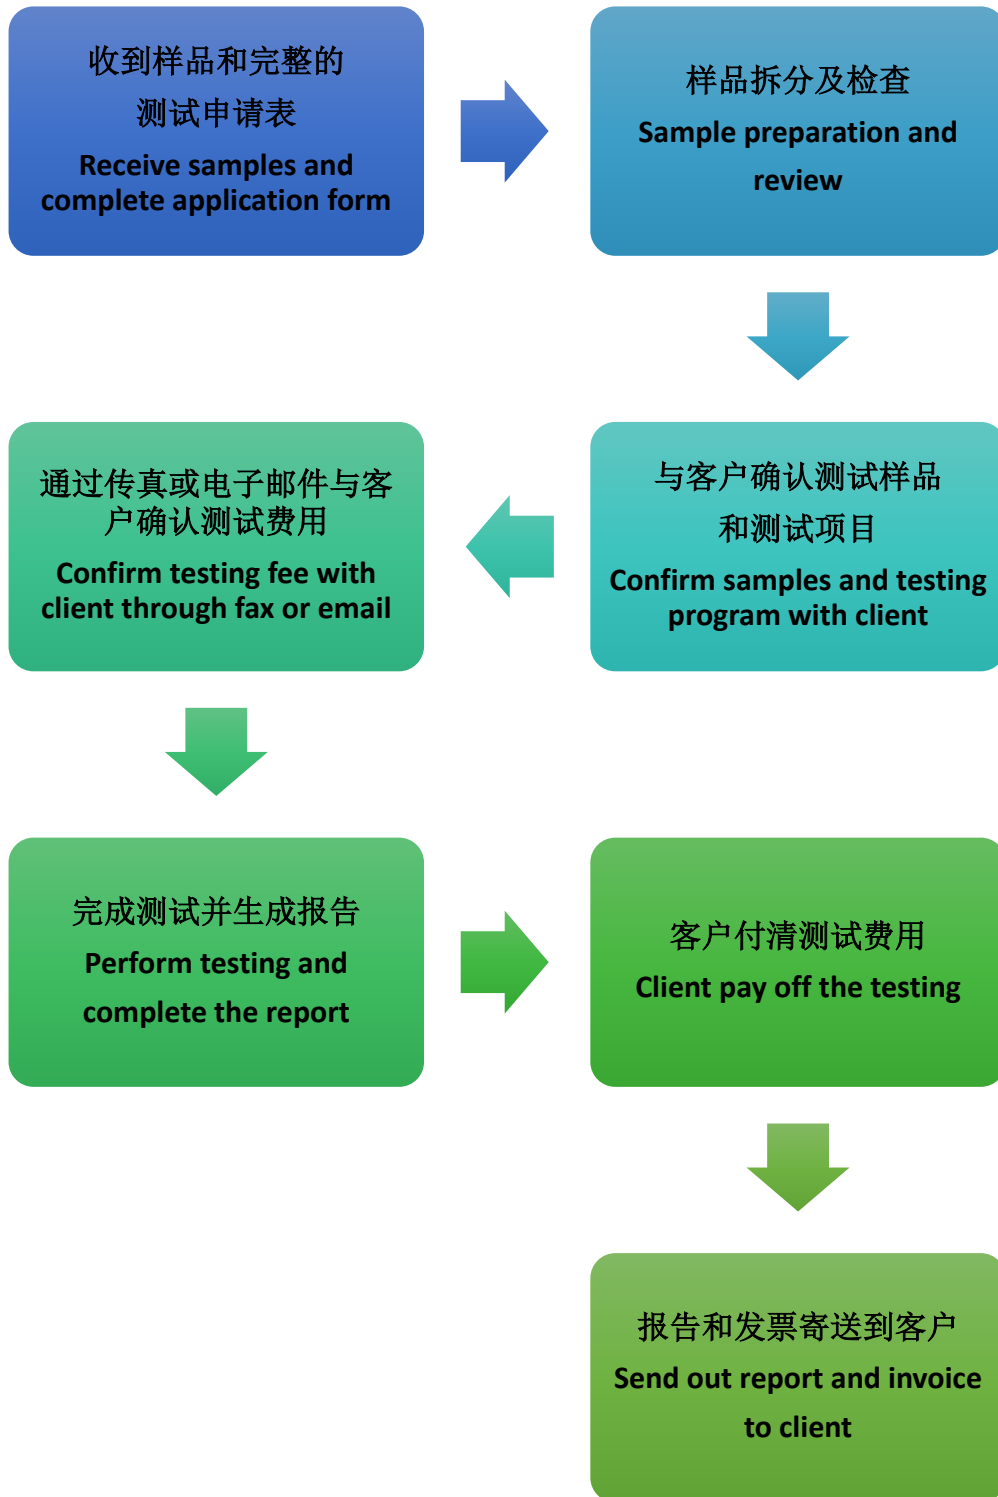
收到样品和完整的测试申请表
Receive samples and complete application form

样品拆分及检查
Sample preparation and review

与客户确认测试样品和测试项目
Confirm samples and testing program with client

通过传真或电子邮件与客户确认测试费用
Confirm testing fee with client through fax or email

完成测试并生成报告
Perform testing and complete the report

客户付清测试费用
Client pay off the testing

报告和发票寄送到客户
Send out report and invoice to client